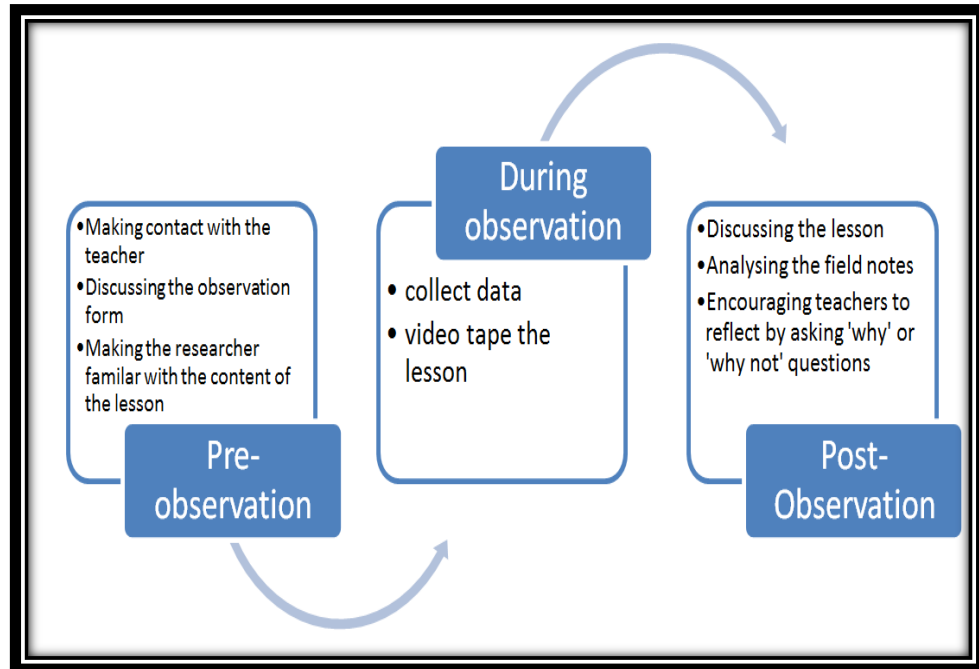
• Making contact with the teacher
• Discussing the observation form
• Making the researcher familar with the content of the lesson

Pre-observation

During observation

• collect data
• video tape the lesson

• Discussing the lesson
• Analysing the field notes
• Encouraging teachers to reflect by asking 'why' or 'why not' questions

Post-Observation